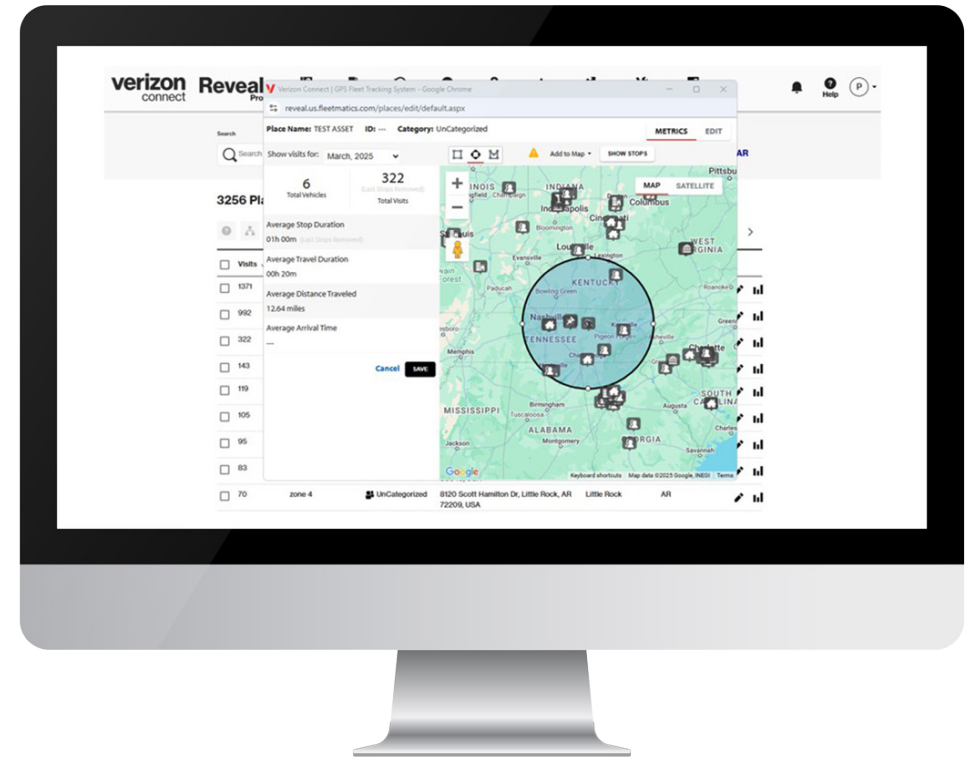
verizon connect Reveal Pro

Help P

Verizon Connect | GPS Fleet Tracking System - Google Chrome

reveal.us.fleetmatics.com/places/edit/default.aspx

Place Name: TEST ASSET ID: --- Category: UnCategorized

METRICS EDIT

Search

Search

Show visits for: March, 2025

Add to Map SHOW STOPS

AR

6
Total Vehicles

322
(Exit Stops Removed)
Total Visits

3256 Pl

Average Stop Duration
01h 00m (Exit Stops Removed)

Average Travel Duration
00h 20m

Average Distance Traveled
12.64 miles

Average Arrival Time
---

Cancel SAVE

MAP SATELLITE

Visits

1371
992
322
143
119
105
95
83
70 zone 4 UnCategorized 8120 Scott Hamilton Dr, Little Rock, AR 72209, USA Little Rock AR

ILLINOIS INDIANA Indianapolis Columbus Cincinnati Bloomington Louisville Lexington Evansville Paducah KENTUCKY Bowling Green WEST VIRGINIA Nashville TENNESSEE Knoxville Chattanooga Memphis Pigeon Forge MISSISSIPPI Birmingham ALABAMA Montgomery Jackson GEORGIA Augusta SOUTH CAROLINA Savannah Greenville Pittsbu St. Louis

Google Keyboard shortcuts Map data ©2025 Google, INEGI Terms